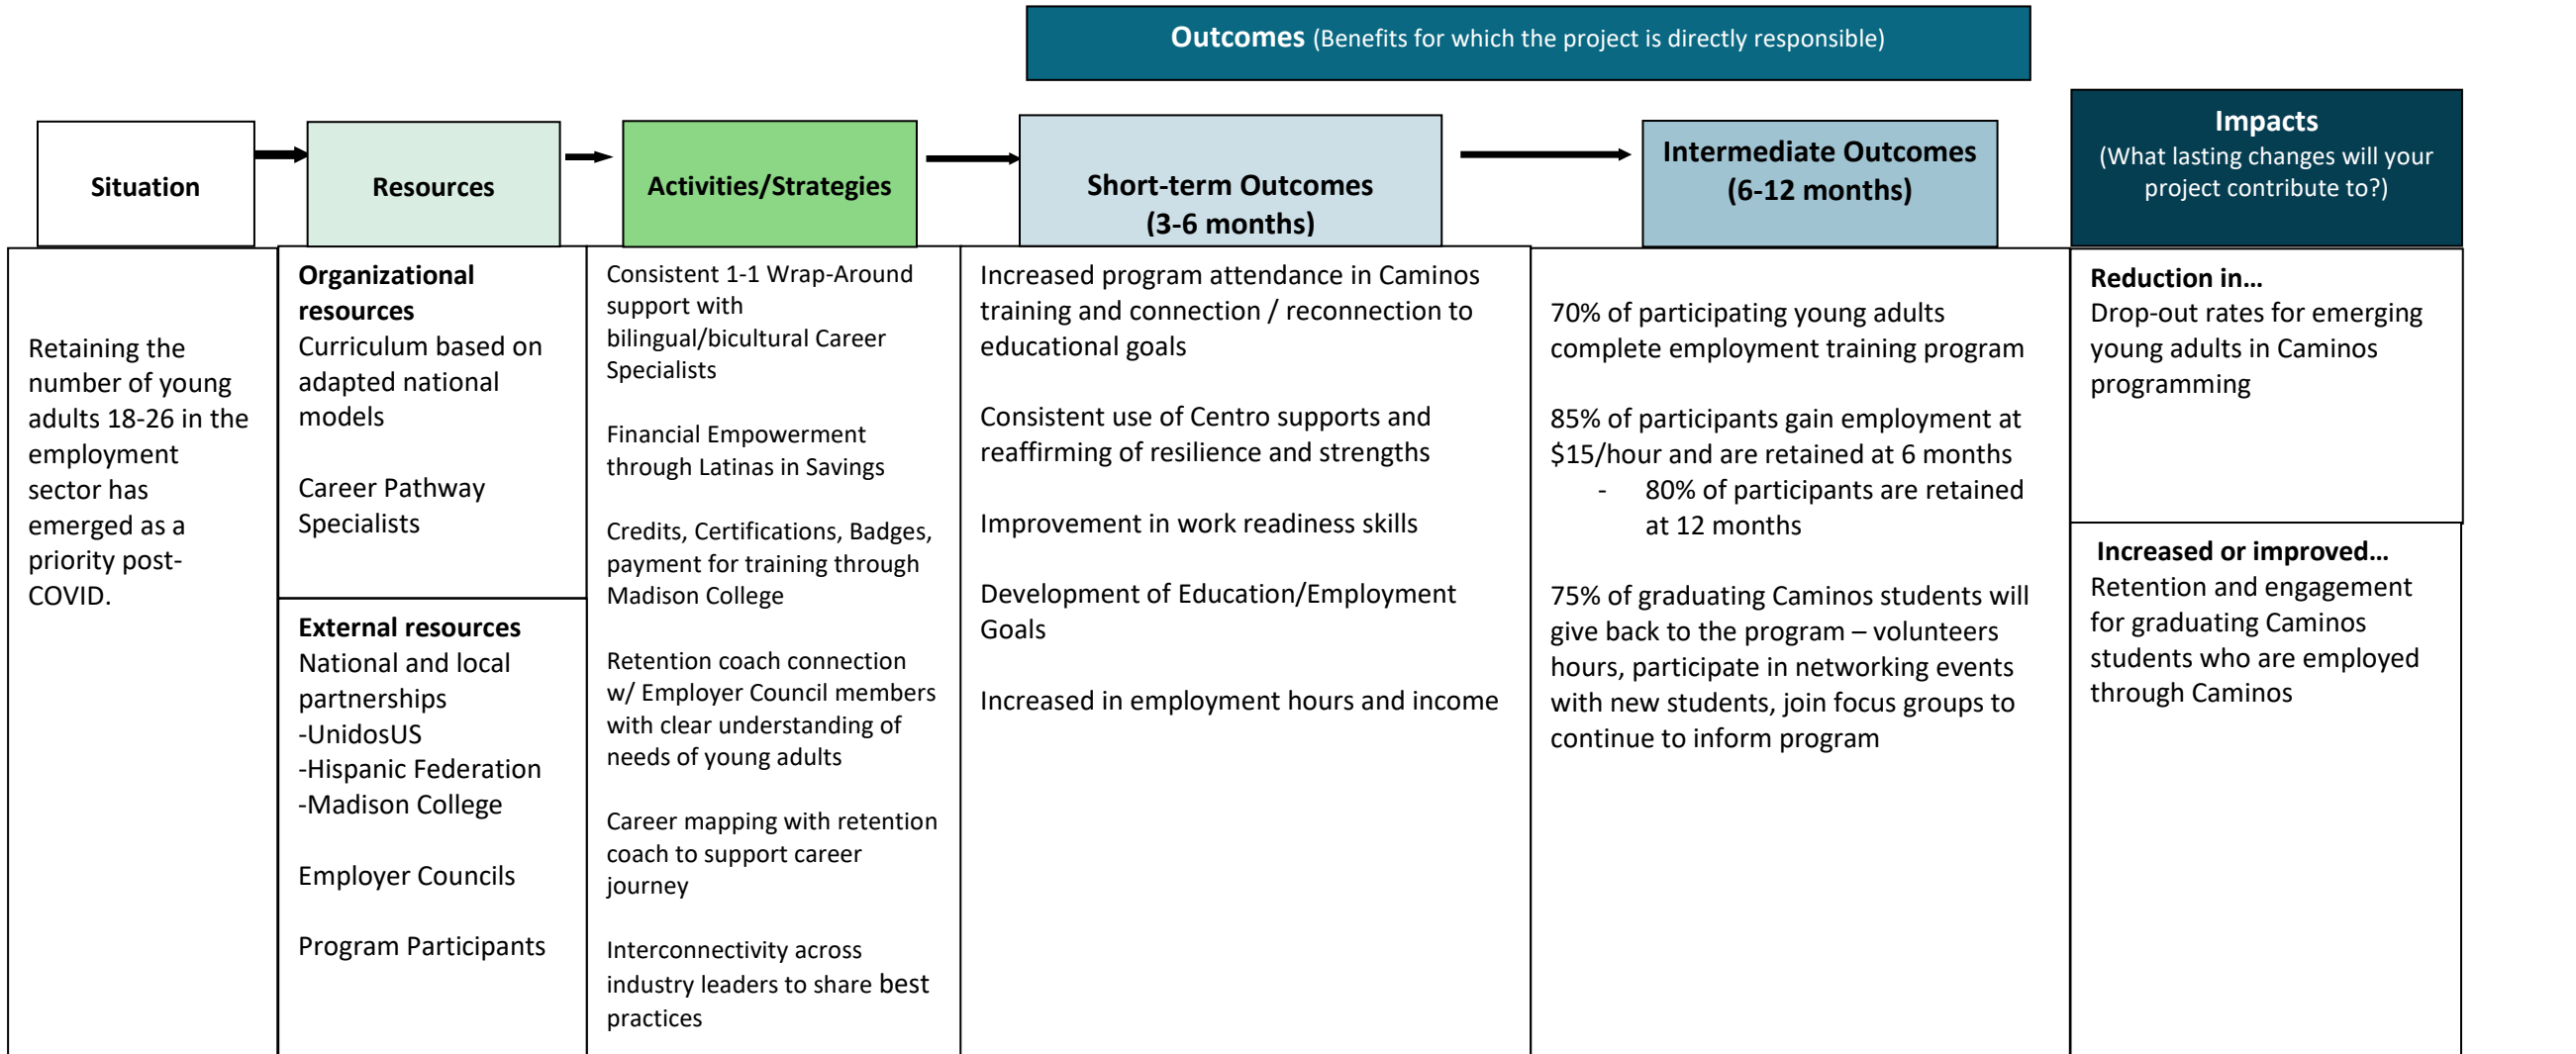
**Outcomes** (Benefits for which the project is directly responsible)

| Situation | Resources | Activities/Strategies | Short-term Outcomes (3-6 months) | Intermediate Outcomes (6-12 months) | Impacts (What lasting changes will your project contribute to?) |
|---|---|---|---|---|---|
| Retaining the number of young adults 18-26 in the employment sector has emerged as a priority post-COVID. | **Organizational resources** Curriculum based on adapted national models<br><br>Career Pathway Specialists<br><br>**External resources** National and local partnerships -UnidosUS -Hispanic Federation -Madison College<br><br>Employer Councils<br><br>Program Participants | Consistent 1-1 Wrap-Around support with bilingual/bicultural Career Specialists<br><br>Financial Empowerment through Latinas in Savings<br><br>Credits, Certifications, Badges, payment for training through Madison College<br><br>Retention coach connection w/ Employer Council members with clear understanding of needs of young adults<br><br>Career mapping with retention coach to support career journey<br><br>Interconnectivity across industry leaders to share best practices | Increased program attendance in Caminos training and connection / reconnection to educational goals<br><br>Consistent use of Centro supports and reaffirming of resilience and strengths<br><br>Improvement in work readiness skills<br><br>Development of Education/Employment Goals<br><br>Increased in employment hours and income | 70% of participating young adults complete employment training program<br><br>85% of participants gain employment at $15/hour and are retained at 6 months<br>- 80% of participants are retained at 12 months<br><br>75% of graduating Caminos students will give back to the program – volunteers hours, participate in networking events with new students, join focus groups to continue to inform program | **Reduction in…** Drop-out rates for emerging young adults in Caminos programming<br><br>**Increased or improved…** Retention and engagement for graduating Caminos students who are employed through Caminos |